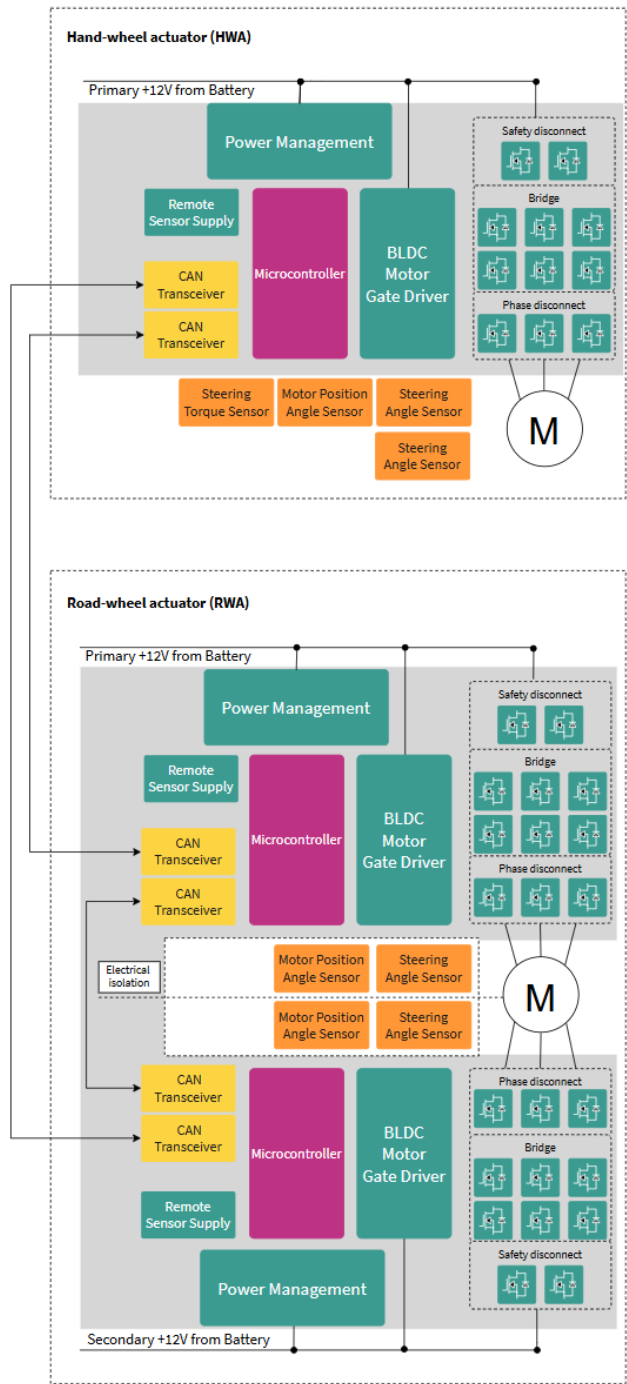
Hand-wheel actuator (HWA)

Primary +12V from Battery

Power Management

Safety disconnect

Remote Sensor Supply

Microcontroller

BLDC Motor Gate Driver

Bridge

CAN Transceiver

CAN Transceiver

Phase disconnect

Steering Torque Sensor

Motor Position Angle Sensor

Steering Angle Sensor

Steering Angle Sensor

M

Road-wheel actuator (RWA)

Primary +12V from Battery

Power Management

Safety disconnect

Remote Sensor Supply

Bridge

Microcontroller

BLDC Motor Gate Driver

CAN Transceiver

CAN Transceiver

Phase disconnect

Electrical isolation

Motor Position Angle Sensor

Steering Angle Sensor

M

Motor Position Angle Sensor

Steering Angle Sensor

Phase disconnect

CAN Transceiver

CAN Transceiver

Microcontroller

BLDC Motor Gate Driver

Bridge

Remote Sensor Supply

Safety disconnect

Power Management

Secondary +12V from Battery